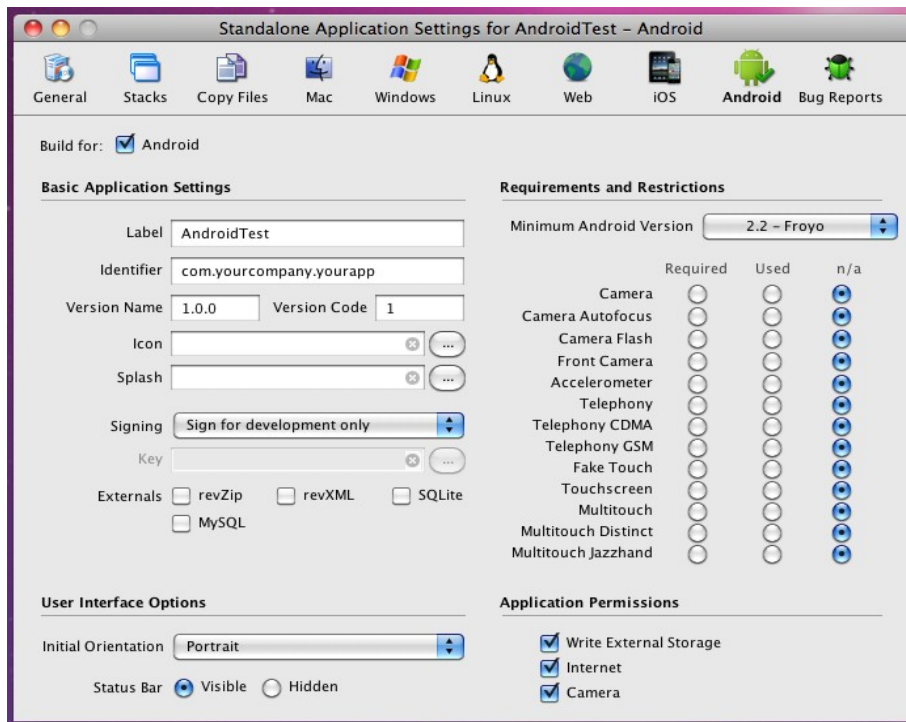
Standalone Application Settings for AndroidTest – Android

General Stacks Copy Files Mac Windows Linux Web iOS Android Bug Reports

Build for: Android

Basic Application Settings

Label AndroidTest

Identifier com.yourcompany.yourapp

Version Name 1.0.0 Version Code 1

Icon ...

Splash ...

Signing Sign for development only

Key ...

Externals revZip revXML SQLite MySQL

Requirements and Restrictions

Minimum Android Version 2.2 – Froyo

| | Required | Used | n/a |
|---|---|---|---|
| Camera | | | |
| Camera Autofocus | | | |
| Camera Flash | | | |
| Front Camera | | | |
| Accelerometer | | | |
| Telephony | | | |
| Telephony CDMA | | | |
| Telephony GSM | | | |
| Fake Touch | | | |
| Touchscreen | | | |
| Multitouch | | | |
| Multitouch Distinct | | | |
| Multitouch Jazzhand | | | |

User Interface Options

Initial Orientation Portrait

Status Bar Visible Hidden

Application Permissions

Write External Storage

Internet

Camera